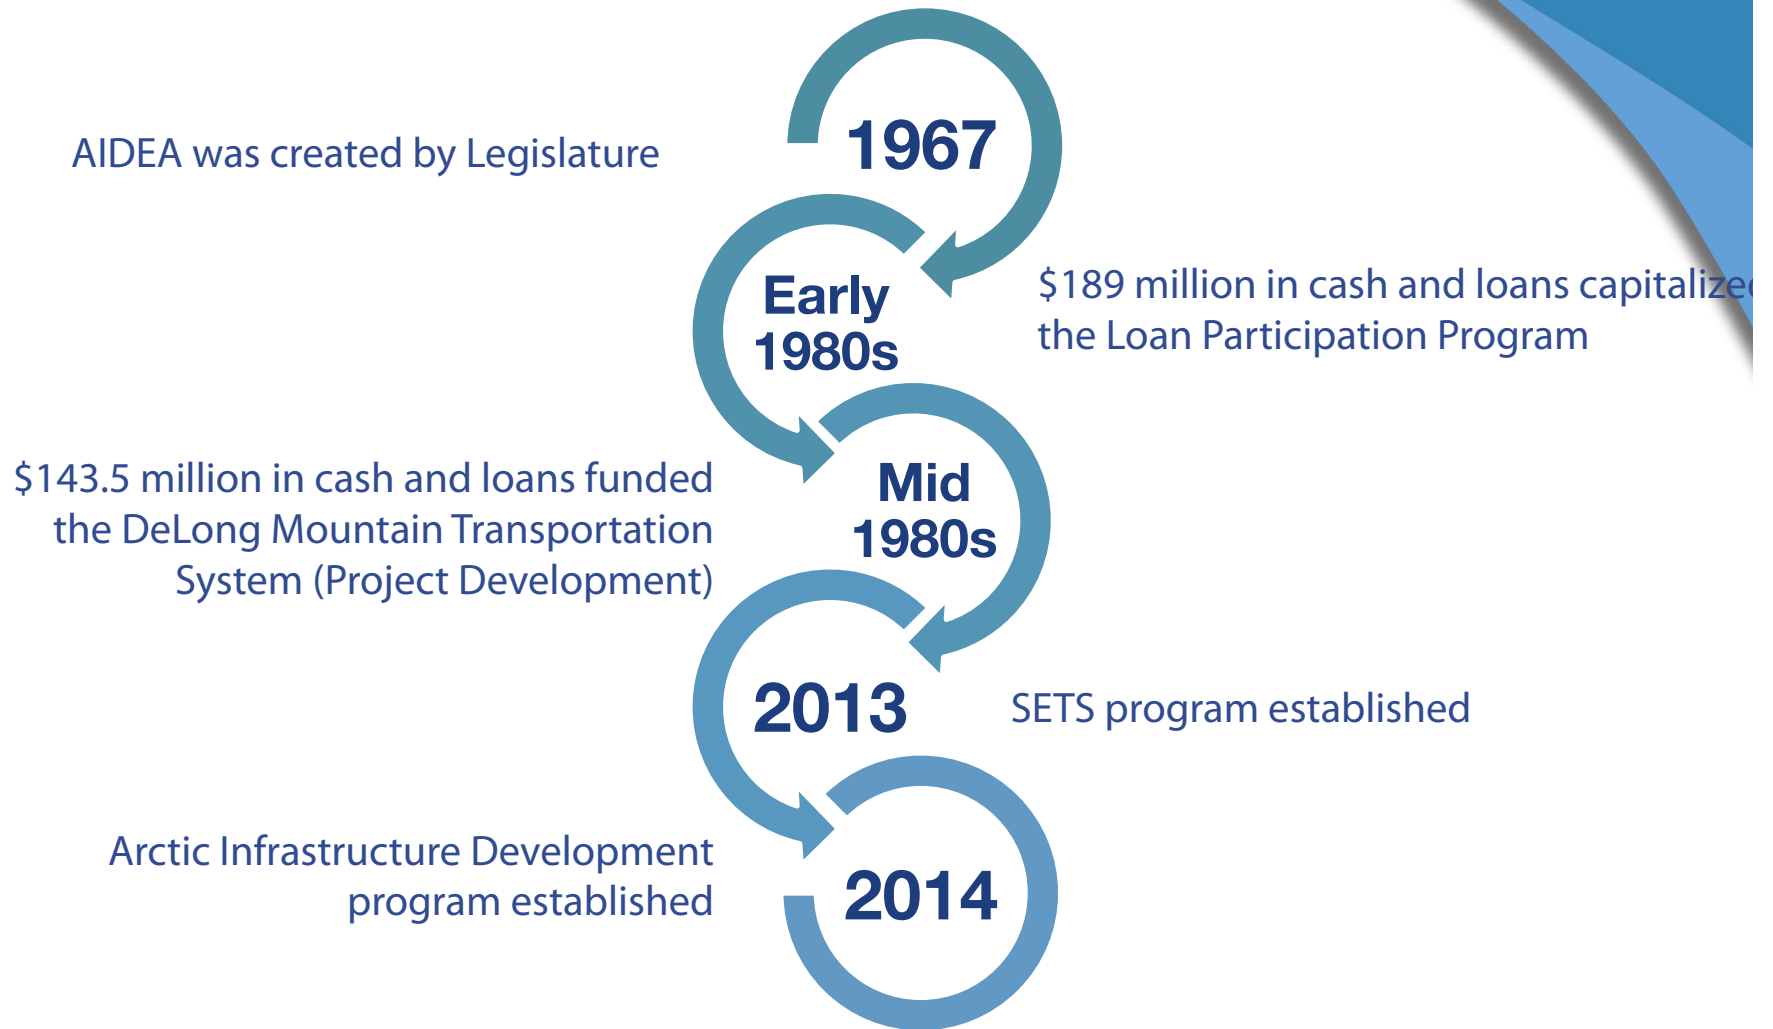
AIDEA was created by Legislature

1967

Early 1980s

$189 million in cash and loans capitalize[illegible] the Loan Participation Program

$143.5 million in cash and loans funded the DeLong Mountain Transportation System (Project Development)

Mid 1980s

2013

SETS program established

Arctic Infrastructure Development program established

2014